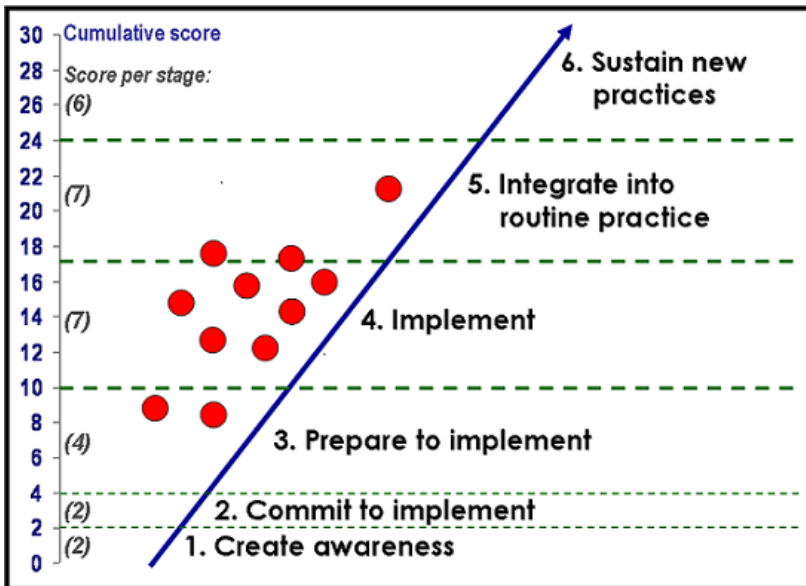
30 Cumulative score
28 Score per stage:
26 (6)
24
22
20 (7)
18
16
14 (7)
12
10
8
6 (4)
4
2 (2)
0 (2)

6. Sustain new practices
5. Integrate into routine practice
4. Implement
3. Prepare to implement
2. Commit to implement
1. Create awareness